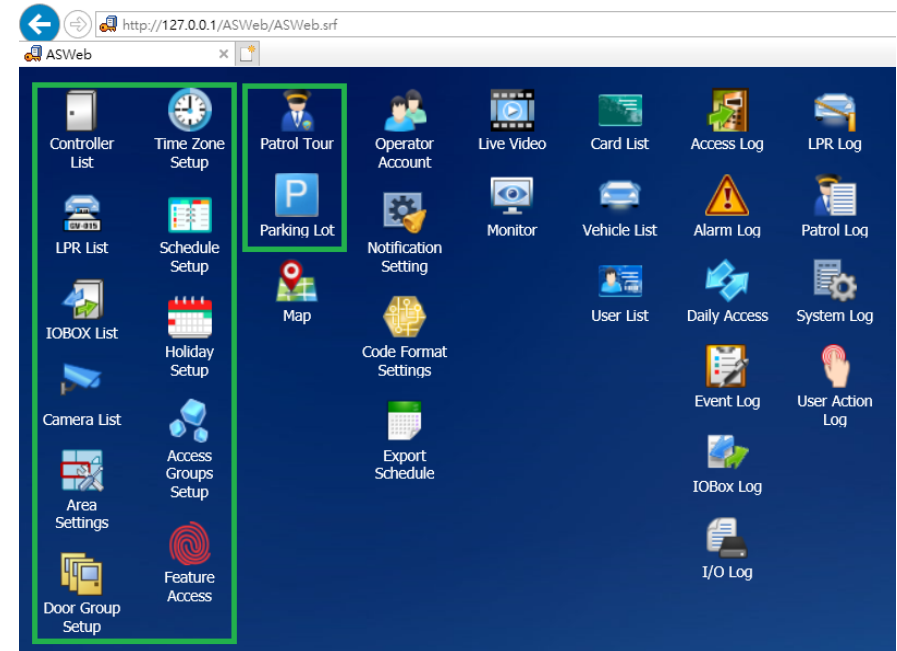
http://127.0.0.1/ASWeb/ASWeb.srf

ASWeb

Controller List

LPR List

IOBOX List

Camera List

Area Settings

Door Group Setup

Time Zone Setup

Schedule Setup

Holiday Setup

Access Groups Setup

Feature Access

Patrol Tour

Parking Lot

Map

Operator Account

Notification Setting

Code Format Settings

Export Schedule

Live Video

Monitor

Card List

Vehicle List

User List

Access Log

Alarm Log

Daily Access

Event Log

IOBox Log

I/O Log

LPR Log

Patrol Log

System Log

User Action Log